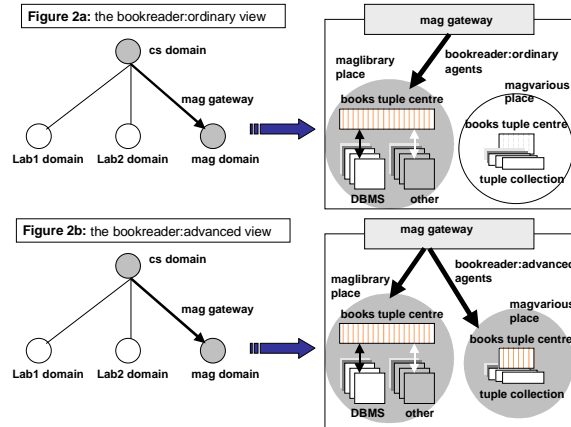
Figure 2a: the bookreader:ordinary view

cs domain

mag gateway

Lab1 domain Lab2 domain mag domain

mag gateway

maglibrary place

bookreader:ordinary agents

magvarious place

books tuple centre

books tuple centre

tuple collection

DBMS other

Figure 2b: the bookreader:advanced view

cs domain

mag gateway

Lab1 domain Lab2 domain mag domain

mag gateway

maglibrary place

bookreader:advanced agents

magvarious place

books tuple centre

books tuple centre

tuple collection

DBMS other